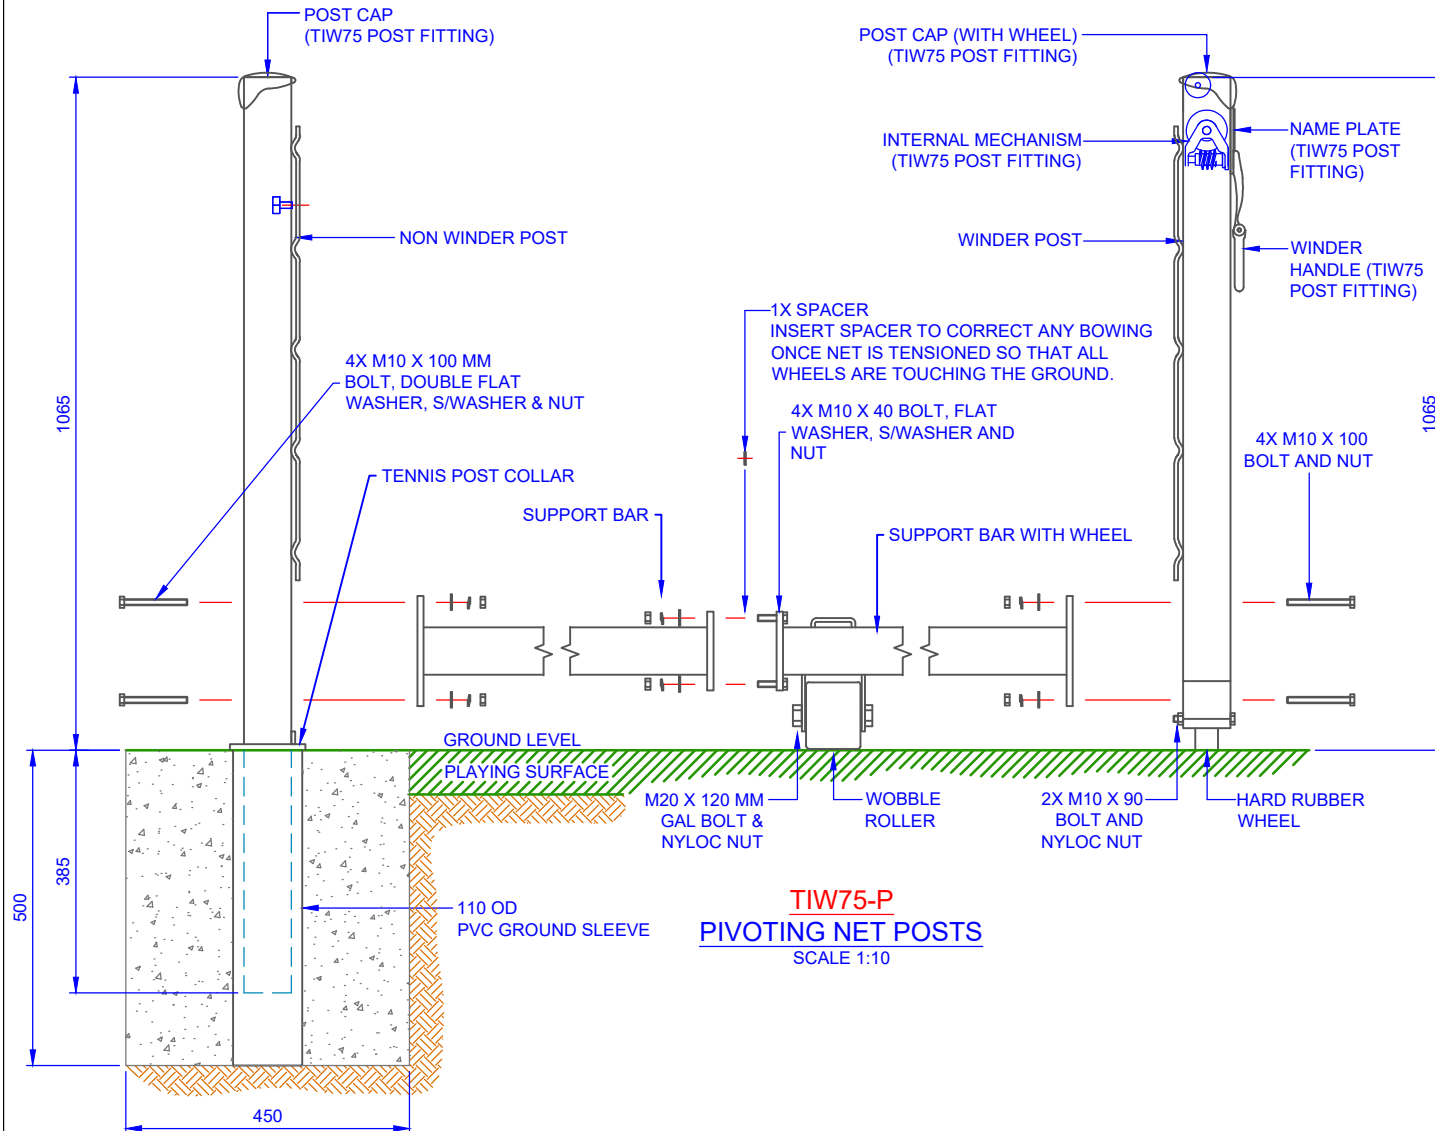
POST CAP
(TIW75 POST FITTING)

POST CAP (WITH WHEEL)
(TIW75 POST FITTING)

INTERNAL MECHANISM
(TIW75 POST FITTING)

NAME PLATE
(TIW75 POST
FITTING)

NON WINDER POST

WINDER POST

WINDER
HANDLE (TIW75
POST FITTING)

1X SPACER
INSERT SPACER TO CORRECT ANY BOWING
ONCE NET IS TENSIONED SO THAT ALL
WHEELS ARE TOUCHING THE GROUND.

4X M10 X 100 MM
BOLT, DOUBLE FLAT
WASHER, S/WASHER & NUT

4X M10 X 40 BOLT, FLAT
WASHER, S/WASHER AND
NUT

1065

1065

4X M10 X 100
BOLT AND NUT

TENNIS POST COLLAR

SUPPORT BAR

SUPPORT BAR WITH WHEEL

GROUND LEVEL

PLAYING SURFACE

M20 X 120 MM
GAL BOLT &
NYLOC NUT

WOBBLE
ROLLER

2X M10 X 90
BOLT AND
NYLOC NUT

HARD RUBBER
WHEEL

385

500

110 OD
PVC GROUND SLEEVE

TIW75-P
PIVOTING NET POSTS
SCALE 1:10

450